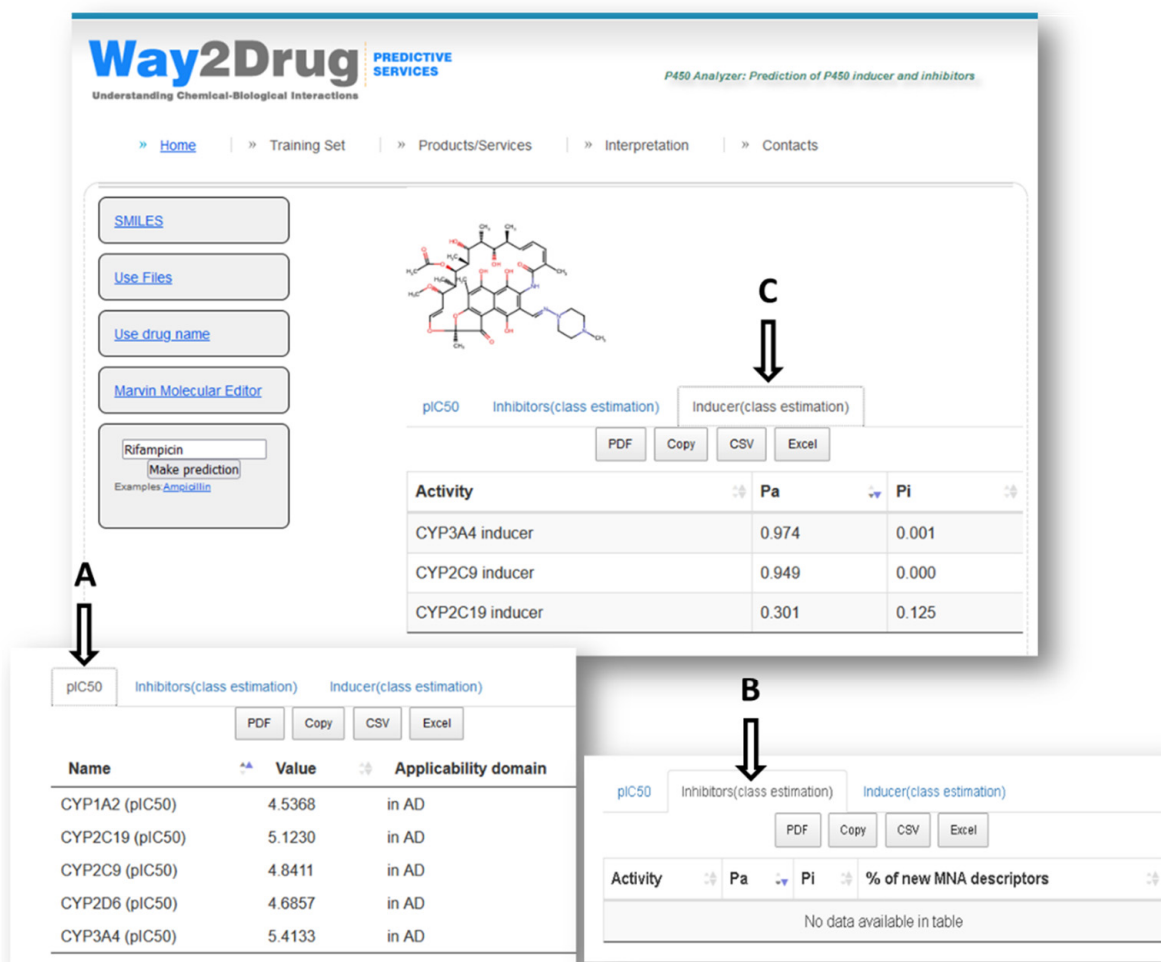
Way2Drug PREDICTIVE SERVICES
Understanding Chemical-Biological Interactions

P450 Analyzer: Prediction of P450 inducer and inhibitors

» Home | » Training Set | » Products/Services | » Interpretation | » Contacts

SMILES

Use Files

Use drug name

Marvin Molecular Editor

Rifampicin
Make prediction
Examples Ampicillin

C

pIC50 Inhibitors(class estimation) Inducer(class estimation)

PDF Copy CSV Excel

| Activity | Pa | Pi |
|---|---|---|
| CYP3A4 inducer | 0.974 | 0.001 |
| CYP2C9 inducer | 0.949 | 0.000 |
| CYP2C19 inducer | 0.301 | 0.125 |

A

pIC50 Inhibitors(class estimation) Inducer(class estimation)

PDF Copy CSV Excel

| Name | Value | Applicability domain |
|---|---|---|
| CYP1A2 (pIC50) | 4.5368 | in AD |
| CYP2C19 (pIC50) | 5.1230 | in AD |
| CYP2C9 (pIC50) | 4.8411 | in AD |
| CYP2D6 (pIC50) | 4.6857 | in AD |
| CYP3A4 (pIC50) | 5.4133 | in AD |

B

pIC50 Inhibitors(class estimation) Inducer(class estimation)

PDF Copy CSV Excel

| Activity | Pa | Pi | % of new MNA descriptors |
|---|---|---|---|
| No data available in table | | | |